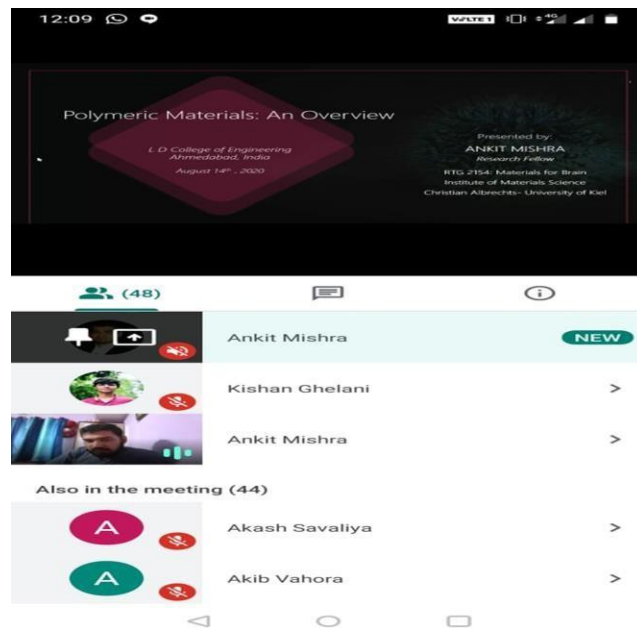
12:09

VoLTE 1 4G

Polymeric Materials: An Overview

L D College of Engineering
Ahmedabad, India
August 14th, 2020

Presented by:
ANKIT MISHRA
Research Fellow
RTG 2154: Materials for Brain
Institute of Materials Science
Christian Albrechts- University of Kiel

(48)

Ankit Mishra NEW

Kishan Ghelani >

Ankit Mishra >

Also in the meeting (44)

A Akash Savaliya >

A Akib Vahora >